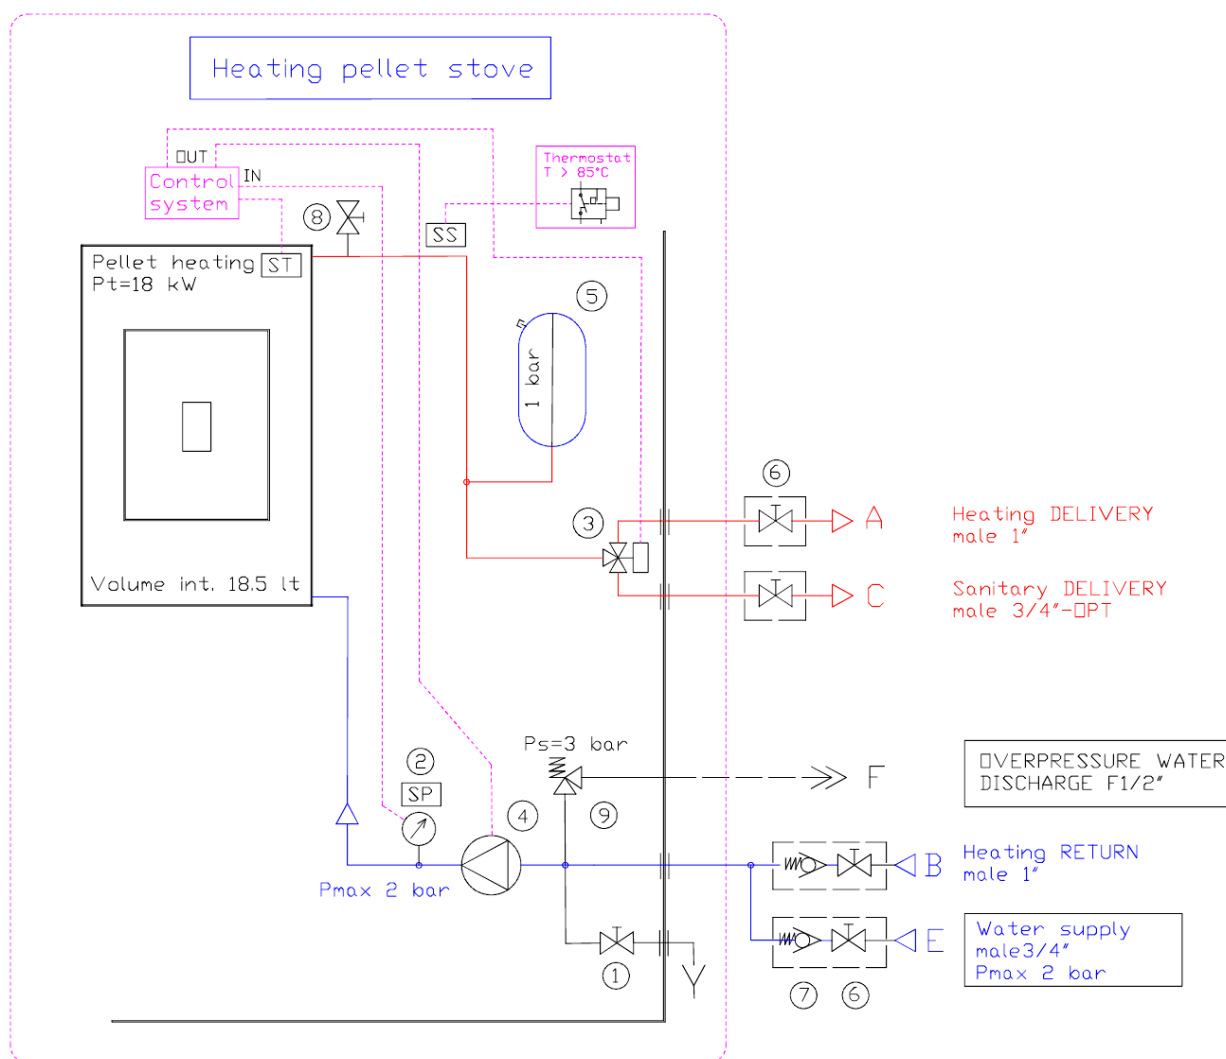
Heating pellet stove

OUT
IN
Control system

Thermostat
T > 85°C

8
SS

Pellet heating ST
Pt=18 kW

5
1 bar

6
3
A
Heating DELIVERY
male 1"

C
Sanitary DELIVERY
male 3/4"-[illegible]PT

Volume int. 18.5 lt

Ps=3 bar
F
OVERPRESSURE WATER
DISCHARGE F1/2"

2
SP
4
9

Pmax 2 bar

B
Heating RETURN
male 1"

E
Water supply
male3/4"
Pmax 2 bar

1
7
6